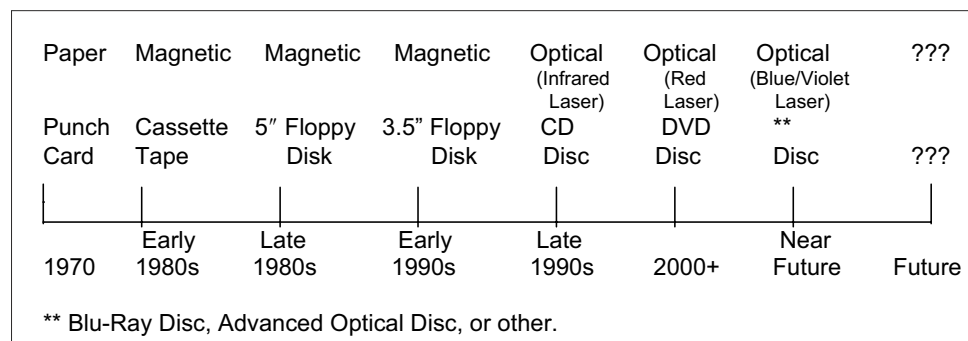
| Paper | Magnetic | Magnetic | Magnetic | Optical (Infrared Laser) | Optical (Red Laser) | Optical (Blue/Violet Laser) | ??? |
|---|---|---|---|---|---|---|---|
| Punch Card | Cassette Tape | 5″ Floppy Disk | 3.5" Floppy Disk | CD Disc | DVD Disc | ** Disc | ??? |
| 1970 | Early 1980s | Late 1980s | Early 1990s | Late 1990s | 2000+ | Near Future | Future |

** Blu-Ray Disc, Advanced Optical Disc, or other.